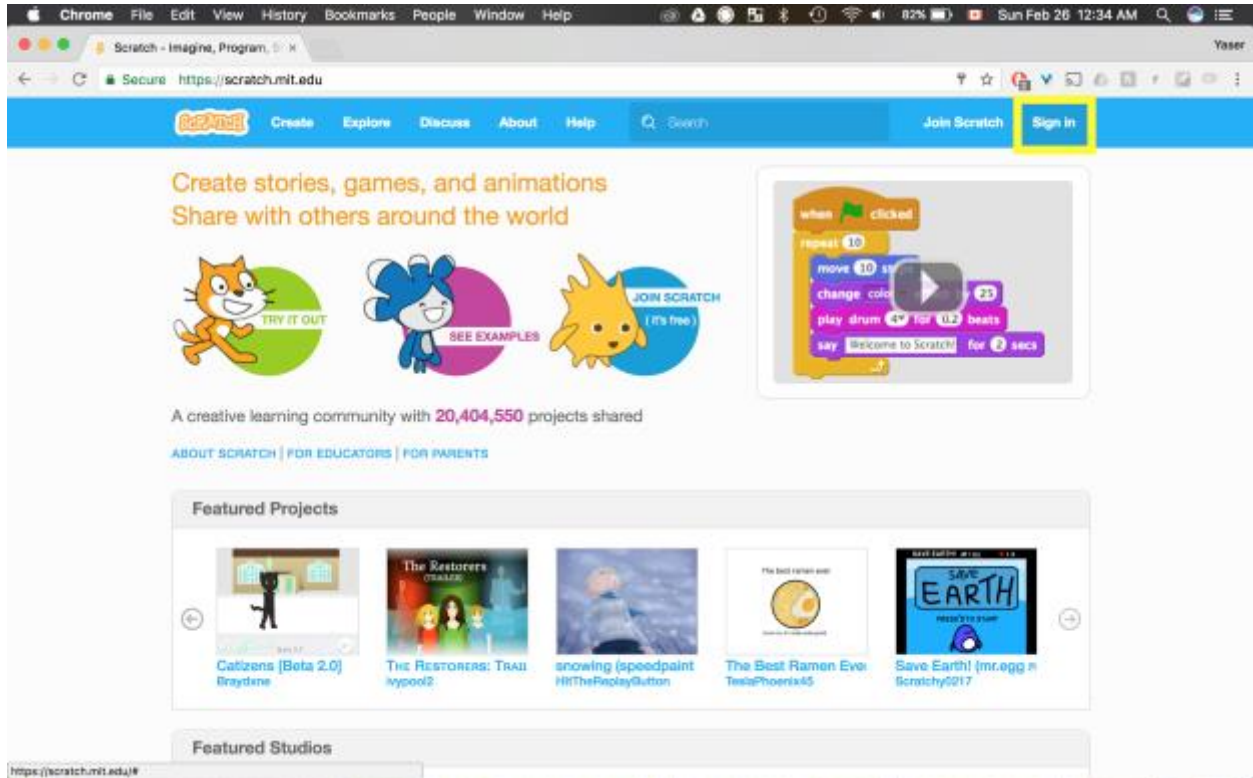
Chrome File Edit View History Bookmarks People Window Help

82% Sun Feb 26 12:34 AM

Scratch - Imagine, Program, S ×

Yaser

Secure https://scratch.mit.edu

SCRATCH Create Explore Discuss About Help Search Join Scratch Sign in

Create stories, games, and animations
Share with others around the world

TRY IT OUT

SEE EXAMPLES

JOIN SCRATCH (it's free)

when clicked
repeat 10
move 10 st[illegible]
change colo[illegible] 25
play drum 4 for 0.2 beats
say Welcome to Scratch! for 2 secs

A creative learning community with 20,404,550 projects shared

ABOUT SCRATCH | FOR EDUCATORS | FOR PARENTS

Featured Projects

The Restorers (TRAILER)

The best ramen ever

SAVE EARTH

Catizens [Beta 2.0]
Braydxne

The Restorers: Trai
ivypool2

snowing (speedpaint
HitTheReplayButton

The Best Ramen Eve
TeslaPhoenix45

Save Earth! (mr.egg
Scratchy0217

Featured Studios

https://scratch.mit.edu/#